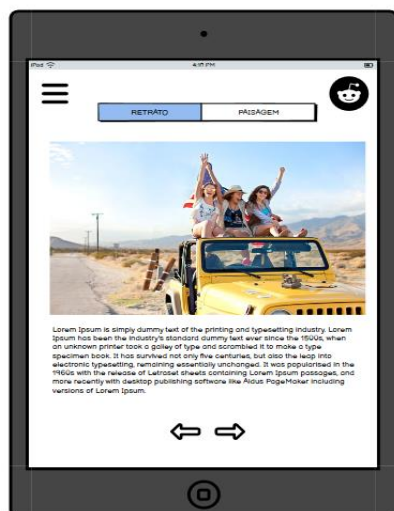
iPad 4:15 PM

RETRATO

PAISAGEM

Lorem Ipsum is simply dummy text of the printing and typesetting industry. Lorem Ipsum has been the industry's standard dummy text ever since the 1500s, when an unknown printer took a galley of type and scrambled it to make a type specimen book. It has survived not only five centuries, but also the leap into electronic typesetting, remaining essentially unchanged. It was popularised in the 1960s with the release of Letraset sheets containing Lorem Ipsum passages, and more recently with desktop publishing software like Aldus PageMaker including versions of Lorem Ipsum.